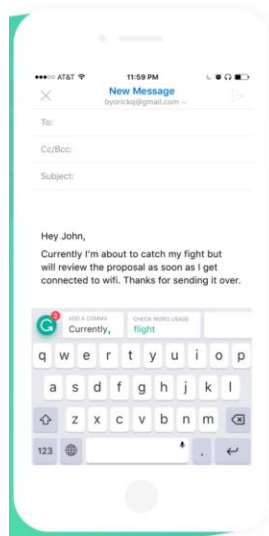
●●●○○ AT&T 11:59 PM

New Message
byorickq@gmail.com

To:

Cc/Bcc:

Subject:

Hey John,

Currently I'm about to catch my fight but will review the proposal as soon as I get connected to wifi. Thanks for sending it over.

G 3 ADD A COMMA Currently, CHECK WORD USAGE flight

q w e r t y u i o p
a s d f g h j k l
z x c v b n m
123 .